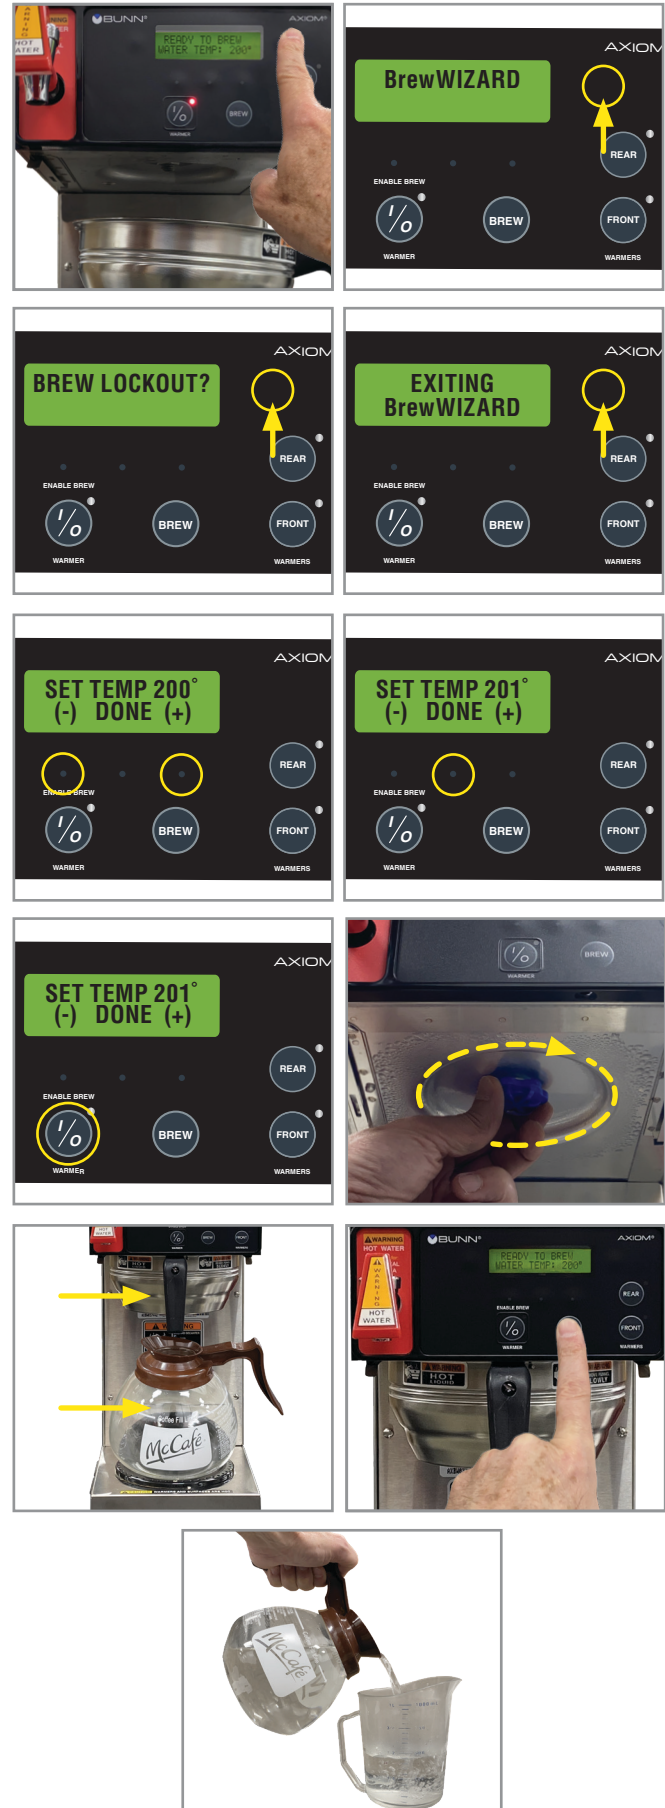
WARNING HOT WATER

BUNN

AXIOM

READY TO BREW
WATER TEMP: 200°

WARMER

BREW

AXIOM

BrewWIZARD

REAR

ENABLE BREW

WARMER

BREW

FRONT

WARMERS

AXIOM

BREW LOCKOUT?

REAR

ENABLE BREW

WARMER

BREW

FRONT

WARMERS

AXIOM

EXITING
BrewWIZARD

REAR

ENABLE BREW

WARMER

BREW

FRONT

WARMERS

AXIOM

SET TEMP 200°
(-) DONE (+)

REAR

ENABLE BREW

WARMER

BREW

FRONT

WARMERS

AXIOM

SET TEMP 201°
(-) DONE (+)

REAR

ENABLE BREW

WARMER

BREW

FRONT

WARMERS

AXIOM

SET TEMP 201°
(-) DONE (+)

REAR

ENABLE BREW

WARMER

BREW

FRONT

WARMERS

WARMER

BREW

McCafé

WARNING HOT WATER

BUNN

AXIOM

READY TO BREW
WATER TEMP: 200°

REAR

ENABLE BREW

WARMER

FRONT

WARMERS

HOT WATER

HOT LIQUID

McCafé